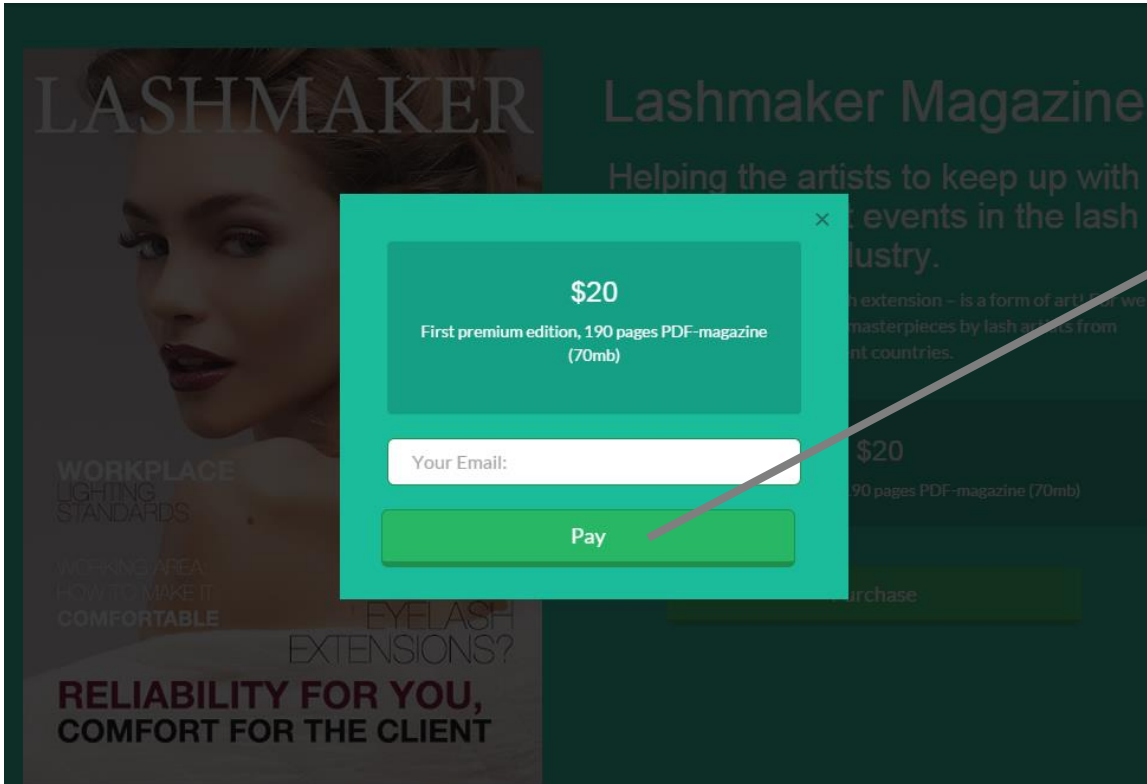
LASHMAKER

WORKPLACE LIGHTING STANDARDS

WORKING AREA: HOW TO MAKE IT COMFORTABLE

EYELASH EXTENSIONS?

RELIABILITY FOR YOU, COMFORT FOR THE CLIENT

Lashmaker Magazine

Helping the artists to keep up with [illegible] events in the lash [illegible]lustry.

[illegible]h extension – is a form of art! For we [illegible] masterpieces by lash artists from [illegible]nt countries.

$20

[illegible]90 pages PDF-magazine (70mb)

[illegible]rchase

×

$20

First premium edition, 190 pages PDF-magazine (70mb)

Your Email:

Pay